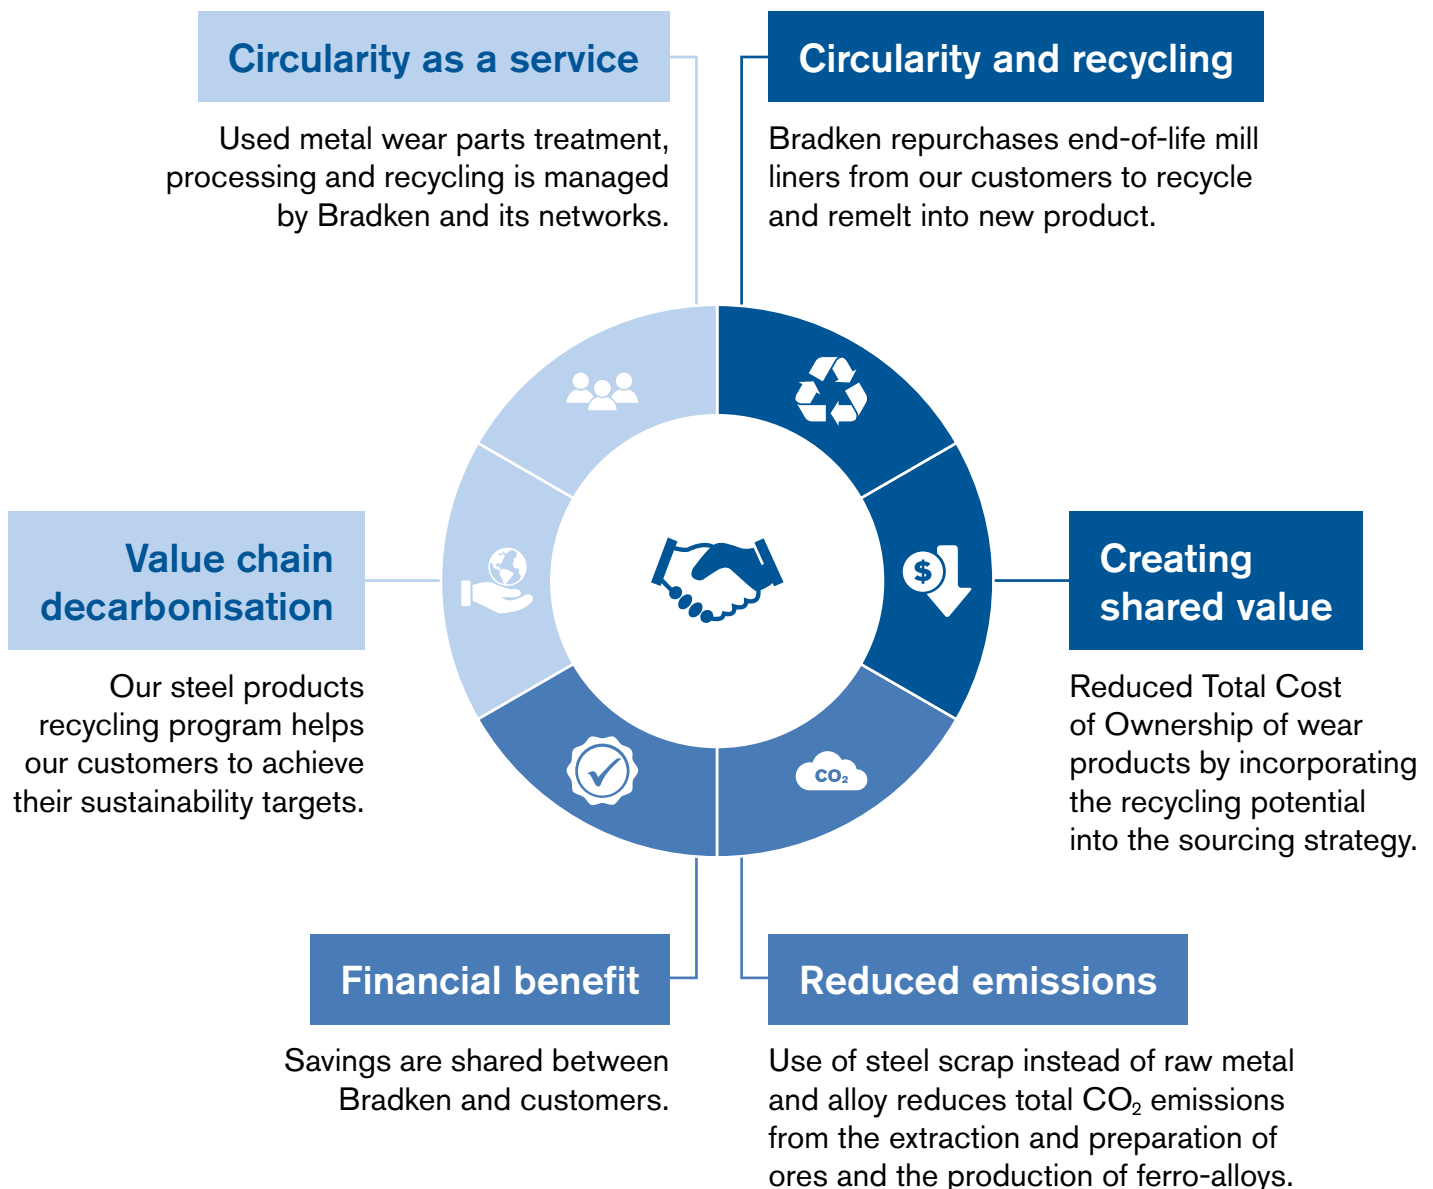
Circularity as a service

Used metal wear parts treatment, processing and recycling is managed by Bradken and its networks.

Circularity and recycling

Bradken repurchases end-of-life mill liners from our customers to recycle and remelt into new product.

Value chain decarbonisation

Our steel products recycling program helps our customers to achieve their sustainability targets.

$

Creating shared value

Reduced Total Cost of Ownership of wear products by incorporating the recycling potential into the sourcing strategy.

$CO_2$

Financial benefit

Savings are shared between Bradken and customers.

Reduced emissions

Use of steel scrap instead of raw metal and alloy reduces total $CO_2$ emissions from the extraction and preparation of ores and the production of ferro-alloys.